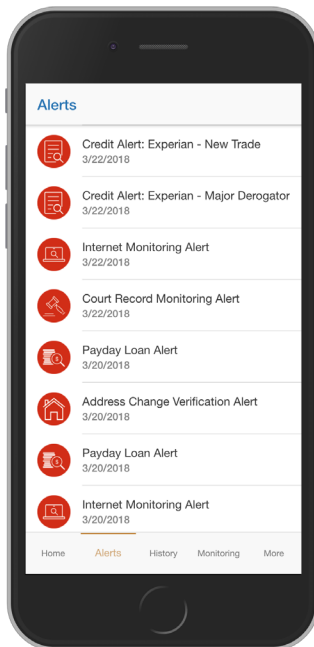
Alerts

Credit Alert: Experian - New Trade
3/22/2018

Credit Alert: Experian - Major Derogator
3/22/2018

Internet Monitoring Alert
3/22/2018

Court Record Monitoring Alert
3/22/2018

Payday Loan Alert
3/20/2018

Address Change Verification Alert
3/20/2018

Payday Loan Alert
3/20/2018

Internet Monitoring Alert
3/20/2018

Home
Alerts
History
Monitoring
More